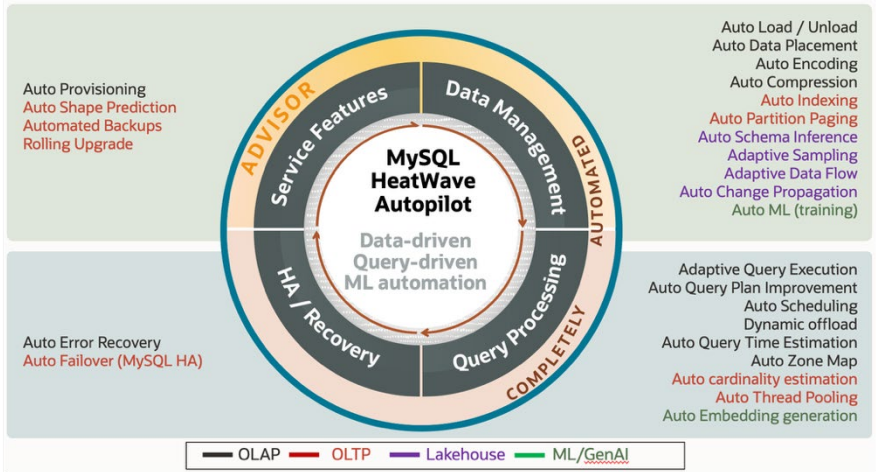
Auto Provisioning
Auto Shape Prediction
Automated Backups
Rolling Upgrade

ADVISOR

Service Features

Data Management

AUTOMATED

MySQL HeatWave Autopilot

Data-driven
Query-driven
ML automation

HA / Recovery

Query Processing

COMPLETELY

Auto Load / Unload
Auto Data Placement
Auto Encoding
Auto Compression
Auto Indexing
Auto Partition Paging
Auto Schema Inference
Adaptive Sampling
Adaptive Data Flow
Auto Change Propagation
Auto ML (training)

Auto Error Recovery
Auto Failover (MySQL HA)

Adaptive Query Execution
Auto Query Plan Improvement
Auto Scheduling
Dynamic offload
Auto Query Time Estimation
Auto Zone Map
Auto cardinality estimation
Auto Thread Pooling
Auto Embedding generation

OLAP
OLTP
Lakehouse
ML/GenAI